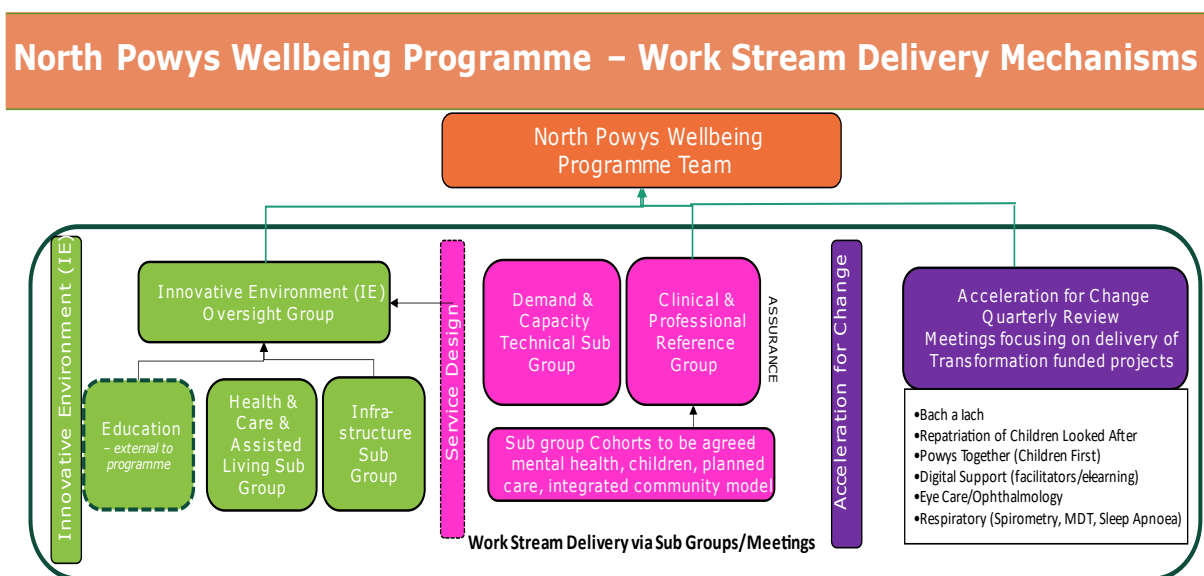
North Powys Wellbeing Programme – Work Stream Delivery Mechanisms

North Powys Wellbeing Programme Team

Innovative Environment (IE)

Innovative Environment (IE) Oversight Group

Education – external to programme

Health & Care & Assisted Living Sub Group

Infrastructure Sub Group

Service Design

Demand & Capacity Technical Sub Group

Clinical & Professional Reference Group

ASSURANCE

Sub group Cohorts to be agreed mental health, children, planned care, integrated community model

Work Stream Delivery via Sub Groups/Meetings

Acceleration for Change

Acceleration for Change Quarterly Review Meetings focusing on delivery of Transformation funded projects

•Bach a Iach
•Repatriation of Children Looked After
•Powys Together (Children First)
•Digital Support (facilitators/elearning)
•Eye Care/Ophthalmology
•Respiratory (Spirometry, MDT, Sleep Apnoea)